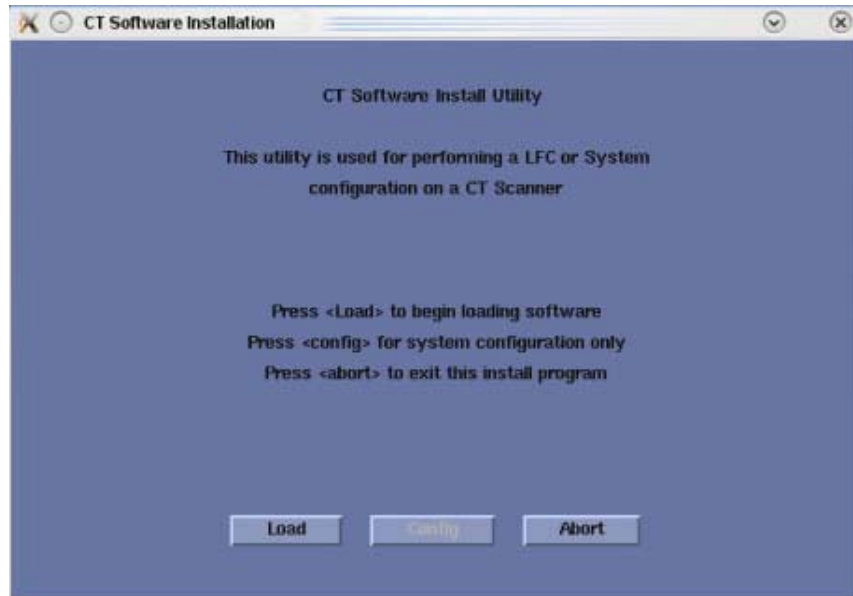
CT Software Installation

CT Software Install Utility

This utility is used for performing a LFC or System configuration on a CT Scanner

Press <Load> to begin loading software
Press <config> for system configuration only
Press <abort> to exit this install program

Load
Config
Abort